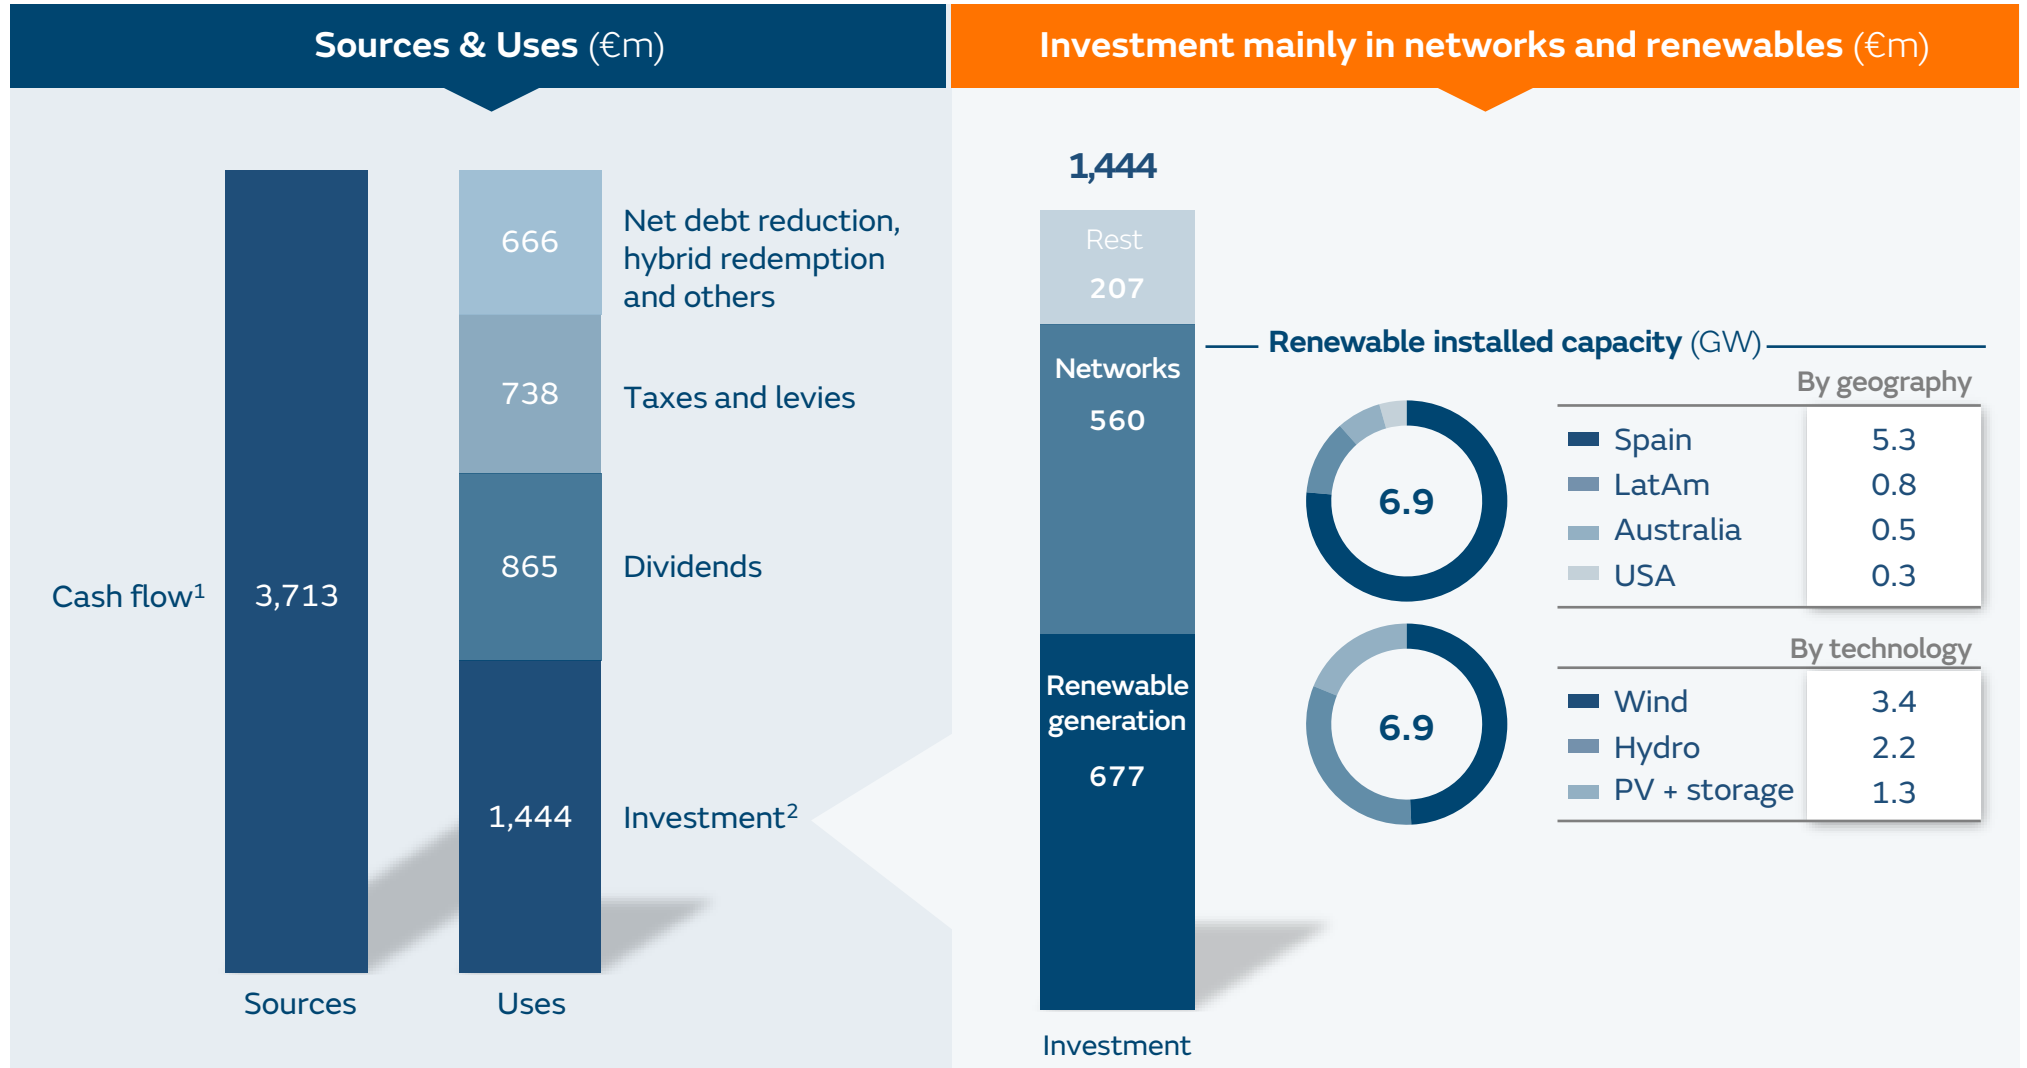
Sources & Uses (€m)

Cash flow$^1$ 3,713

666 Net debt reduction, hybrid redemption and others

738 Taxes and levies

865 Dividends

1,444 Investment$^2$

Sources

Uses

Investment mainly in networks and renewables (€m)

1,444

Rest 207

Networks 560

Renewable generation 677

Investment

Renewable installed capacity (GW)

By geography

6.9

| | |
|---|---|
| Spain | 5.3 |
| LatAm | 0.8 |
| Australia | 0.5 |
| USA | 0.3 |

By technology

6.9

| | |
|---|---|
| Wind | 3.4 |
| Hydro | 2.2 |
| PV + storage | 1.3 |